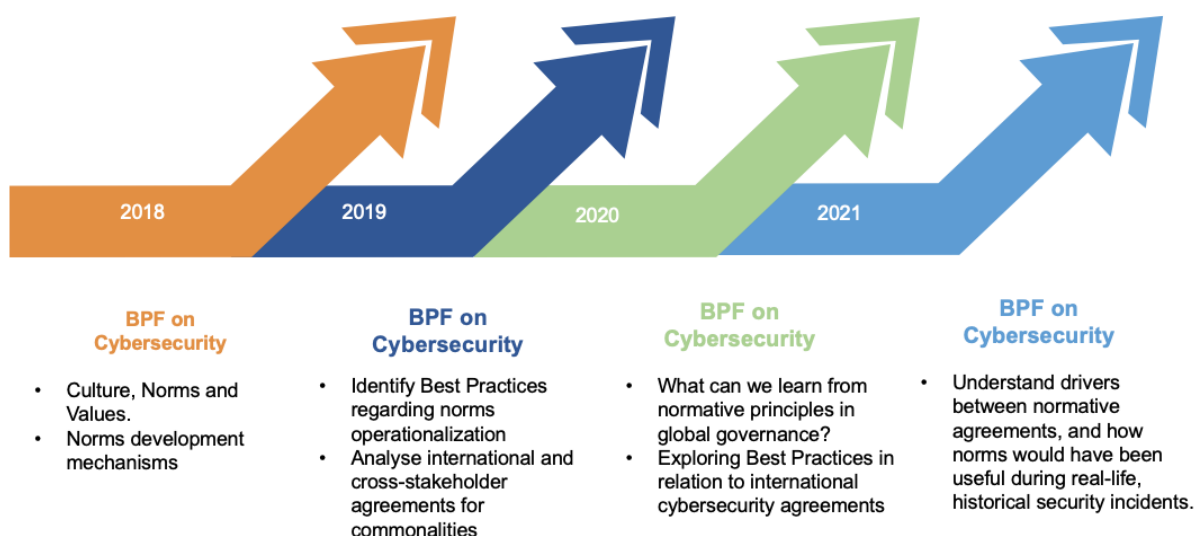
2018

2019

2020

2021

BPF on Cybersecurity

- Culture, Norms and Values.
- Norms development mechanisms

BPF on Cybersecurity

- Identify Best Practices regarding norms operationalization
- Analyse international and cross-stakeholder agreements for commonalities

BPF on Cybersecurity

- What can we learn from normative principles in global governance?
- Exploring Best Practices in relation to international cybersecurity agreements

BPF on Cybersecurity

- Understand drivers between normative agreements, and how norms would have been useful during real-life, historical security incidents.